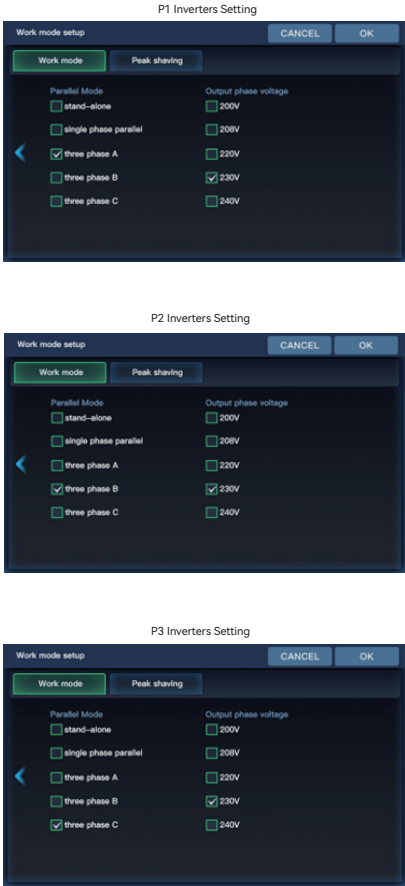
P1 Inverters Setting

Work mode setup
CANCEL
OK
Work mode
Peak shaving
Parallel Mode
stand-alone
single phase parallel
three phase A
three phase B
three phase C
Output phase voltage
200V
208V
220V
230V
240V

P2 Inverters Setting

Work mode setup
CANCEL
OK
Work mode
Peak shaving
Parallel Mode
stand-alone
single phase parallel
three phase A
three phase B
three phase C
Output phase voltage
200V
208V
220V
230V
240V

P3 Inverters Setting

Work mode setup
CANCEL
OK
Work mode
Peak shaving
Parallel Mode
stand-alone
single phase parallel
three phase A
three phase B
three phase C
Output phase voltage
200V
208V
220V
230V
240V